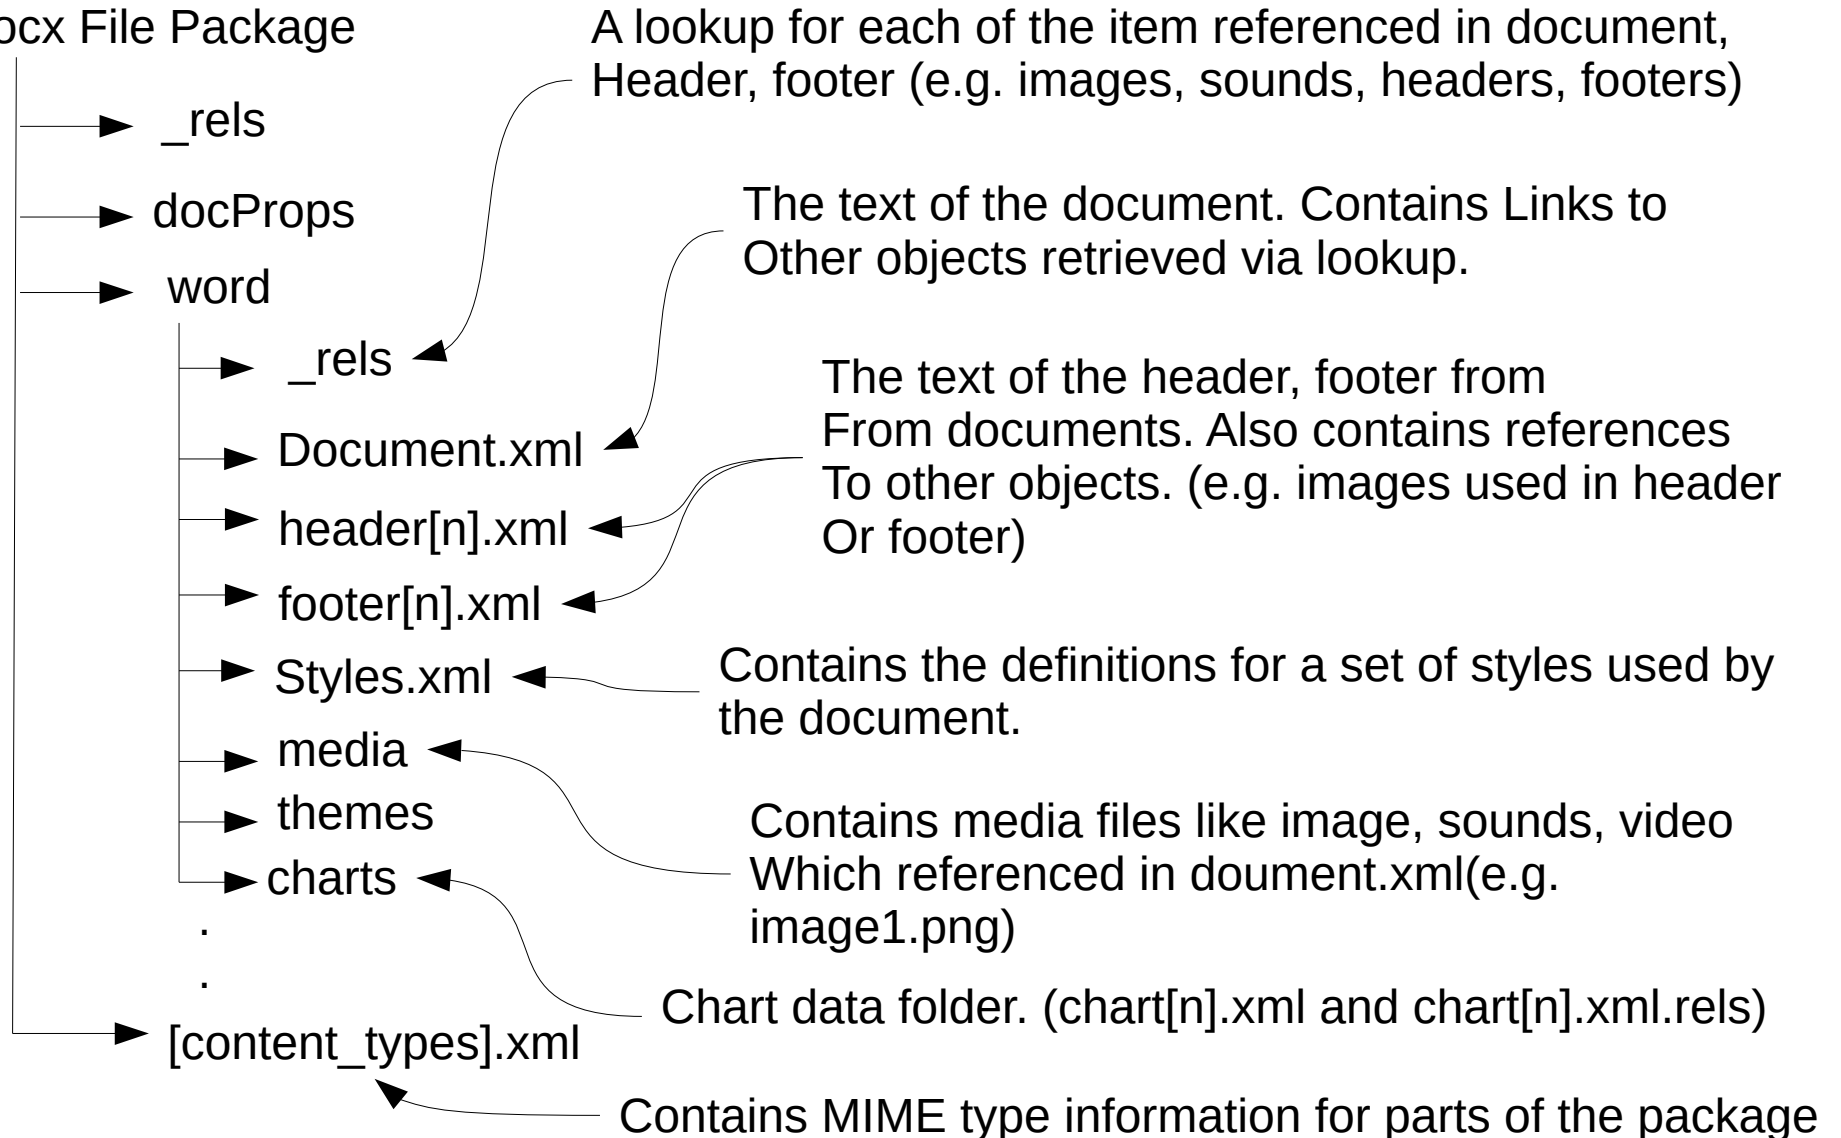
ocx File Package

_rels

docProps

word

_rels

Document.xml

header[n].xml

footer[n].xml

Styles.xml

media

themes

charts

.

.

[content_types].xml

A lookup for each of the item referenced in document, Header, footer (e.g. images, sounds, headers, footers)

The text of the document. Contains Links to Other objects retrieved via lookup.

The text of the header, footer from From documents. Also contains references To other objects. (e.g. images used in header Or footer)

Contains the definitions for a set of styles used by the document.

Contains media files like image, sounds, video Which referenced in doument.xml(e.g. image1.png)

Chart data folder. (chart[n].xml and chart[n].xml.rels)

Contains MIME type information for parts of the package